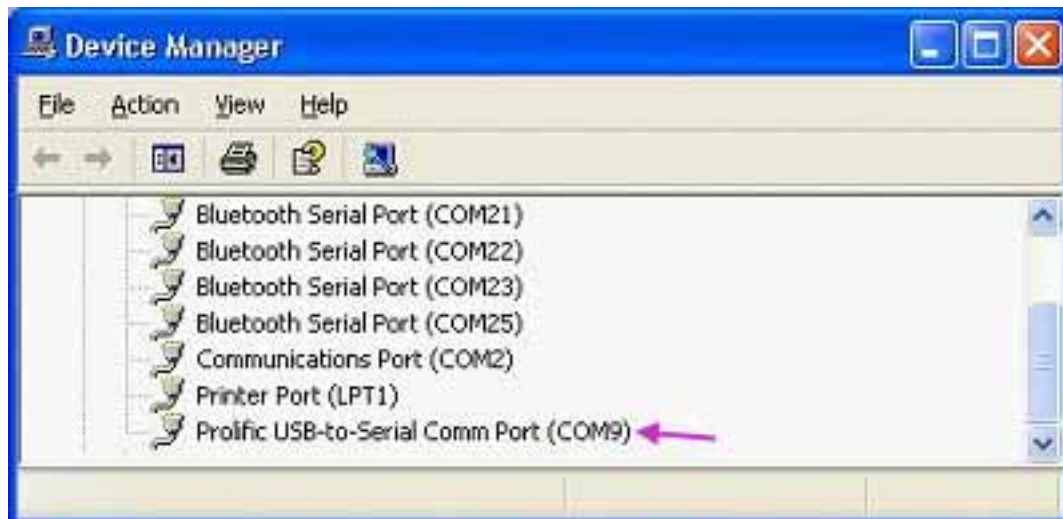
Device Manager

File Action View Help

Bluetooth Serial Port (COM21)
Bluetooth Serial Port (COM22)
Bluetooth Serial Port (COM23)
Bluetooth Serial Port (COM25)
Communications Port (COM2)
Printer Port (LPT1)
Prolific USB-to-Serial Comm Port (COM9)